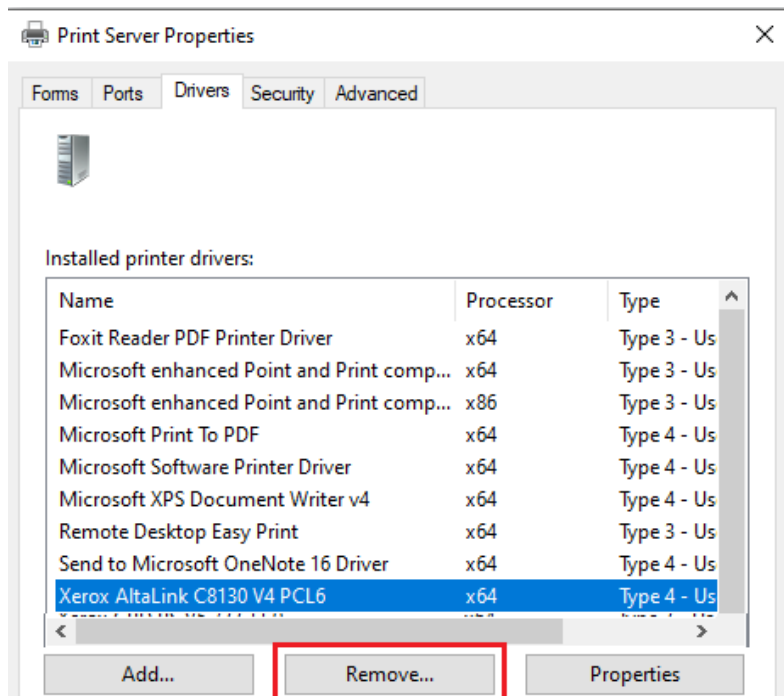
Print Server Properties

Forms Ports Drivers Security Advanced

Installed printer drivers:

| Name | Processor | Type |
|---|---|---|
| Foxit Reader PDF Printer Driver | x64 | Type 3 - Us |
| Microsoft enhanced Point and Print comp... | x64 | Type 3 - Us |
| Microsoft enhanced Point and Print comp... | x86 | Type 3 - Us |
| Microsoft Print To PDF | x64 | Type 4 - Us |
| Microsoft Software Printer Driver | x64 | Type 4 - Us |
| Microsoft XPS Document Writer v4 | x64 | Type 4 - Us |
| Remote Desktop Easy Print | x64 | Type 3 - Us |
| Send to Microsoft OneNote 16 Driver | x64 | Type 4 - Us |
| Xerox AltaLink C8130 V4 PCL6 | x64 | Type 4 - Us |
| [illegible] | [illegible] | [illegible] |

Add... Remove... Properties